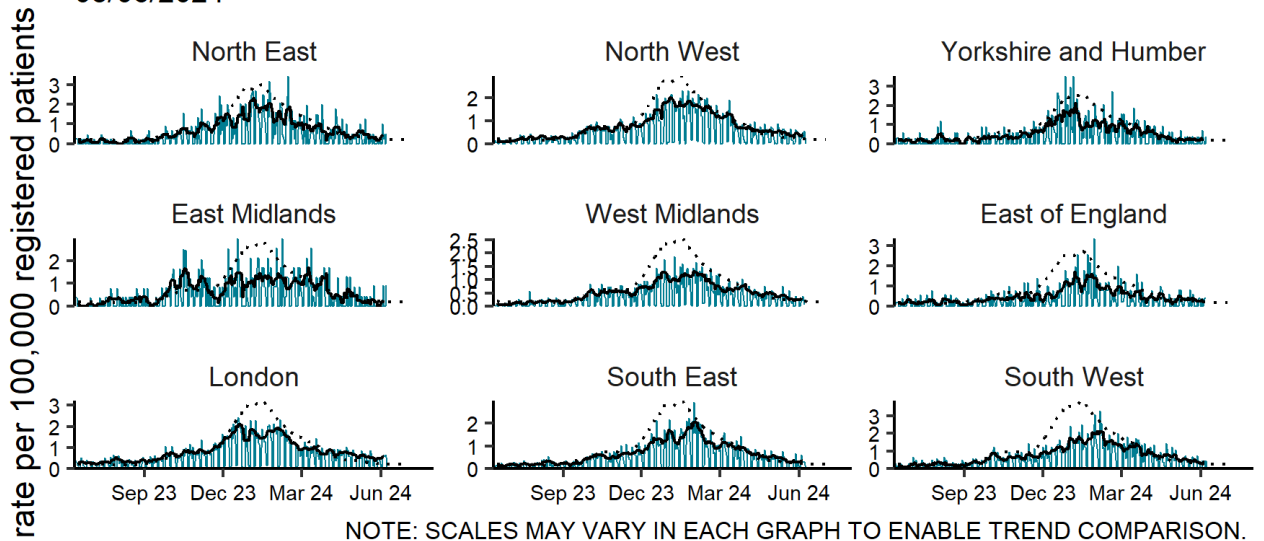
rate per 100,000 registered patients

North East
3
2
1
0

North West
2
1
0

Yorkshire and Humber
3
2
1
0

East Midlands
2
1
0

West Midlands
2.5
2.0
1.5
1.0
0.5
0.0

East of England
3
2
1
0

London
3
2
1
0
Sep 23 Dec 23 Mar 24 Jun 24

South East
2
1
0
Sep 23 Dec 23 Mar 24 Jun 24

South West
3
2
1
0
Sep 23 Dec 23 Mar 24 Jun 24

NOTE: SCALES MAY VARY IN EACH GRAPH TO ENABLE TREND COMPARISON.